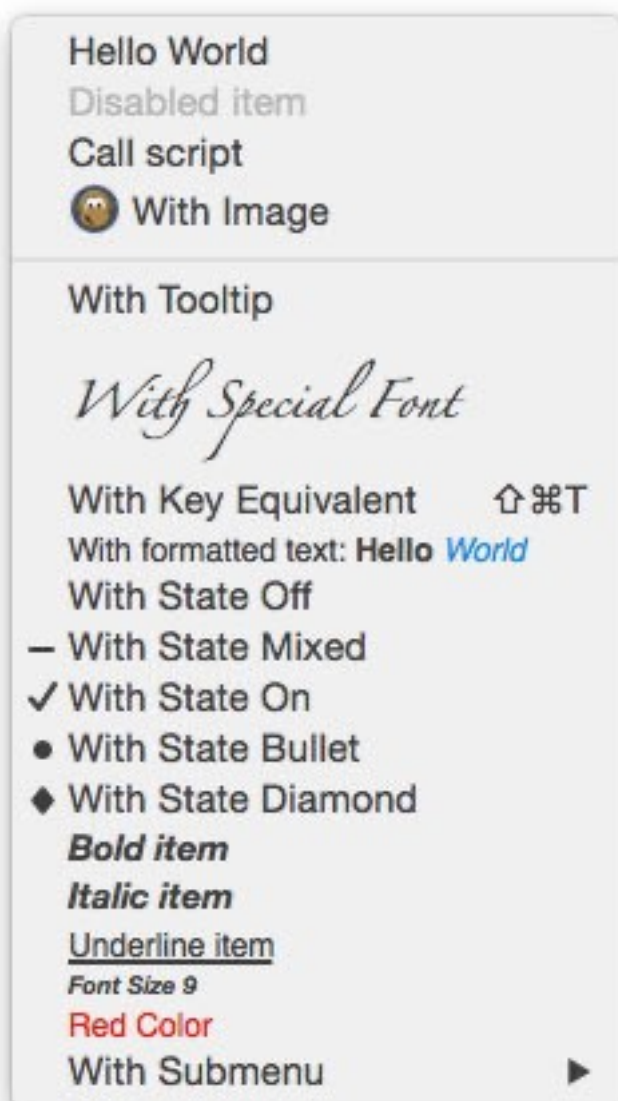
Hello World
Disabled item
Call script
With Image

With Tooltip
With Special Font
With Key Equivalent ⇧⌘T
With formatted text: **Hello** *World*
With State Off
– With State Mixed
✓ With State On
• With State Bullet
◆ With State Diamond
***Bold item***
***Italic item***
Underline item
*Font Size 9*
Red Color
With Submenu ▶